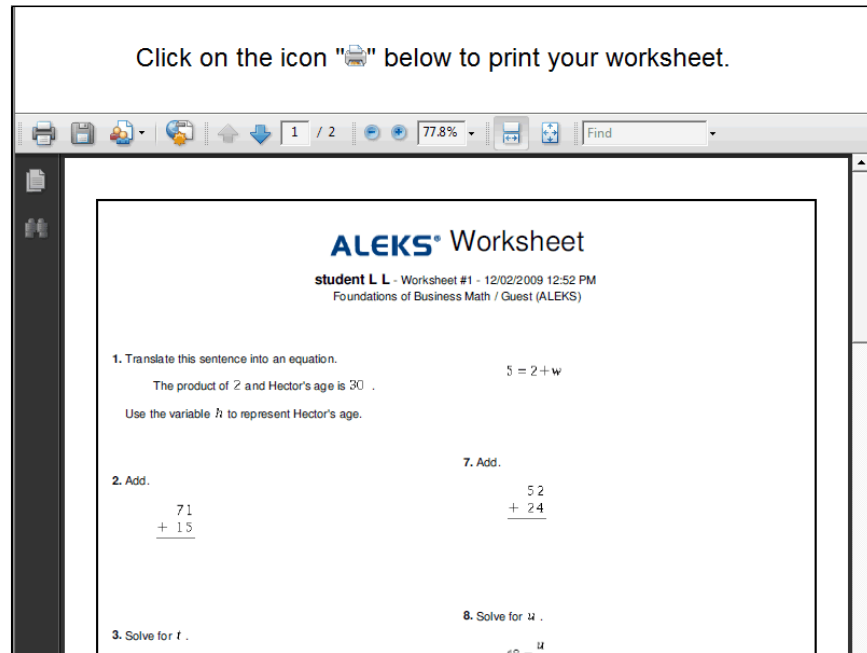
Click on the icon "🖶" below to print your worksheet.

1 / 2 77.8% Find

ALEKS® Worksheet

student L L - Worksheet #1 - 12/02/2009 12:52 PM
Foundations of Business Math / Guest (ALEKS)

1. Translate this sentence into an equation.

The product of 2 and Hector's age is 30 .

Use the variable $h$ to represent Hector's age.

$5=2+w$

7. Add.

$\begin{array}{r} 52 \\ +\ 24 \\ \hline \end{array}$

2. Add.

$\begin{array}{r} 71 \\ +\ 15 \\ \hline \end{array}$

8. Solve for $u$ .

3. Solve for $t$ .

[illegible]